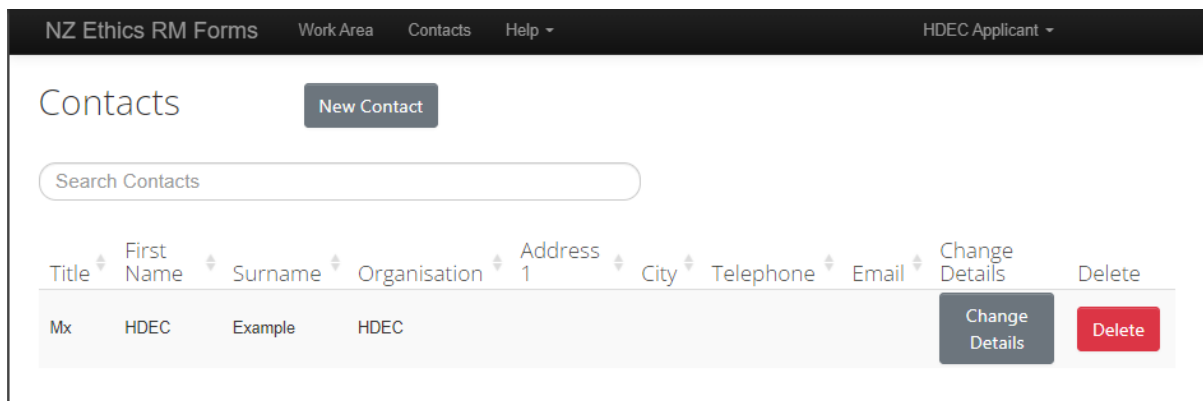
NZ Ethics RM Forms Work Area Contacts Help HDEC Applicant

Contacts

New Contact

Search Contacts

| Title | First Name | Surname | Organisation | Address 1 | City | Telephone | Email | Change Details | Delete |
|---|---|---|---|---|---|---|---|---|---|
| Mx | HDEC | Example | HDEC | | | | | Change Details | Delete |